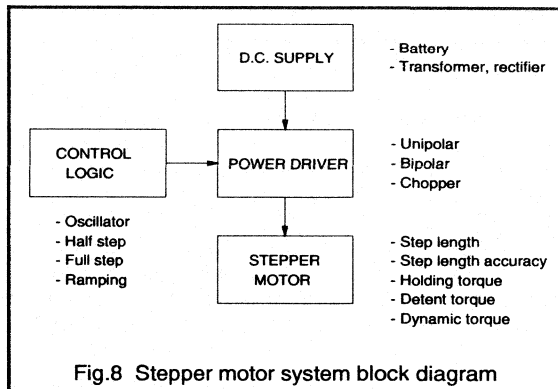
D.C. SUPPLY

- Battery
- Transformer, rectifier

CONTROL LOGIC

POWER DRIVER

- Unipolar
- Bipolar
- Chopper

- Oscillator
- Half step
- Full step
- Ramping

STEPPER MOTOR

- Step length
- Step length accuracy
- Holding torque
- Detent torque
- Dynamic torque

Fig.8 Stepper motor system block diagram